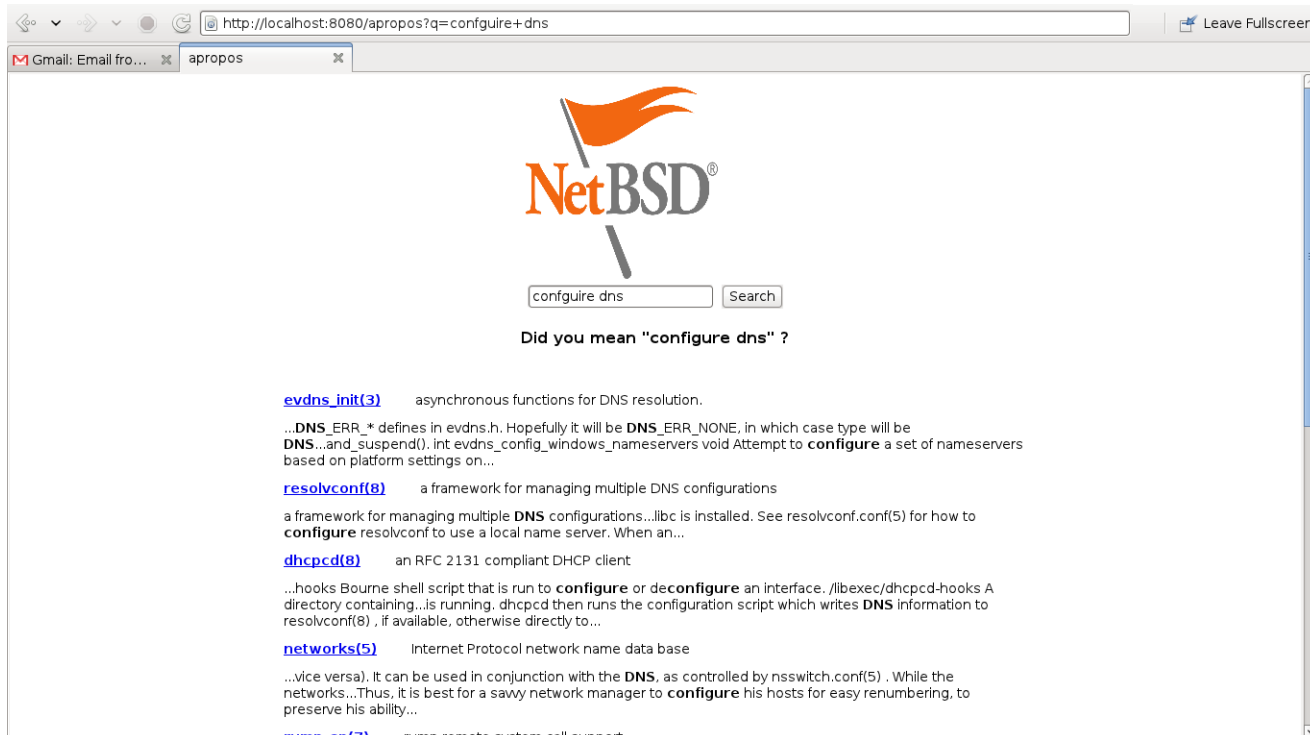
http://localhost:8080/apropos?q=confguire+dns

Leave Fullscreen

Gmail: Email fro...

apropos

NetBSD®

confguire dns

Search

Did you mean "configure dns" ?

evdns_init(3) asynchronous functions for DNS resolution.

...DNS_ERR_* defines in evdns.h. Hopefully it will be DNS_ERR_NONE, in which case type will be DNS...and_suspend(). int evdns_config_windows_nameservers void Attempt to configure a set of nameservers based on platform settings on...

resolvconf(8) a framework for managing multiple DNS configurations

a framework for managing multiple DNS configurations...libc is installed. See resolvconf.conf(5) for how to configure resolvconf to use a local name server. When an...

dhcpcd(8) an RFC 2131 compliant DHCP client

...hooks Bourne shell script that is run to configure or deconfigure an interface. /libexec/dhcpcd-hooks A directory containing...is running. dhcpcd then runs the configuration script which writes DNS information to resolvconf(8) , if available, otherwise directly to...

networks(5) Internet Protocol network name data base

...vice versa). It can be used in conjunction with the DNS, as controlled by nsswitch.conf(5) . While the networks...Thus, it is best for a savvy network manager to configure his hosts for easy renumbering, to preserve his ability...

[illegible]